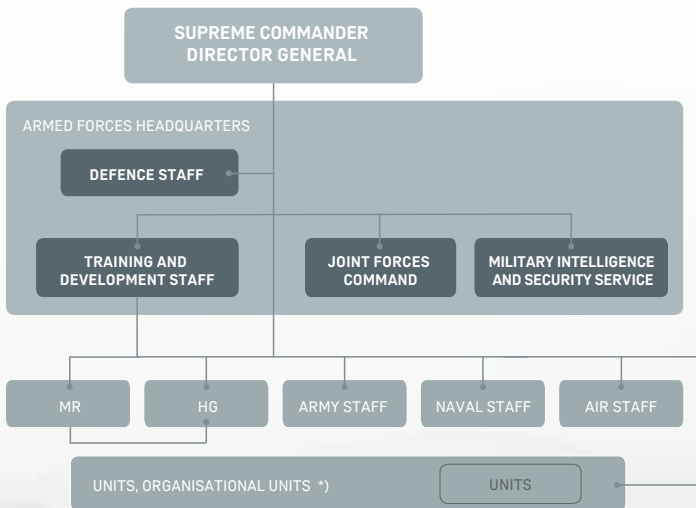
SUPREME COMMANDER
DIRECTOR GENERAL

ARMED FORCES HEADQUARTERS

DEFENCE STAFF

TRAINING AND DEVELOPMENT STAFF

JOINT FORCES COMMAND

MILITARY INTELLIGENCE AND SECURITY SERVICE

MR

HG

ARMY STAFF

NAVAL STAFF

AIR STAFF

UNITS, ORGANISATIONAL UNITS *)

UNITS